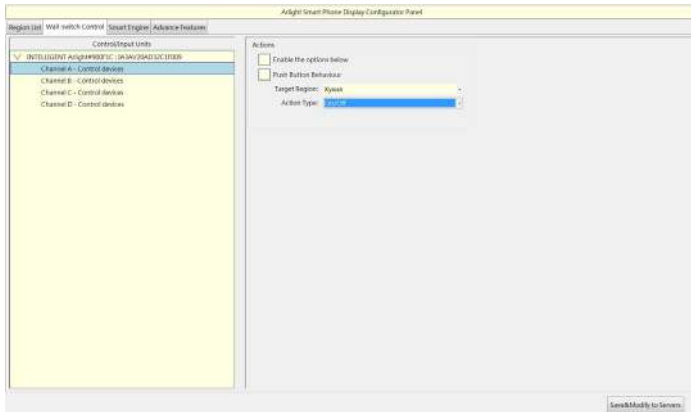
Arlight Smart Phone Display Configurator Panel

Region List | Wall switch Control | Smart Engine | Advance Features

Control/Input Units

INTELEGENT Arlight9900F1C : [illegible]

Channel A - Control devices

Channel B - Control devices

Channel C - Control devices

Channel D - Control devices

Actions

Enable the options below

Push Button Behaviour

Target Region: Kyess

Action Type: On/Off

Save&Modify to Servers